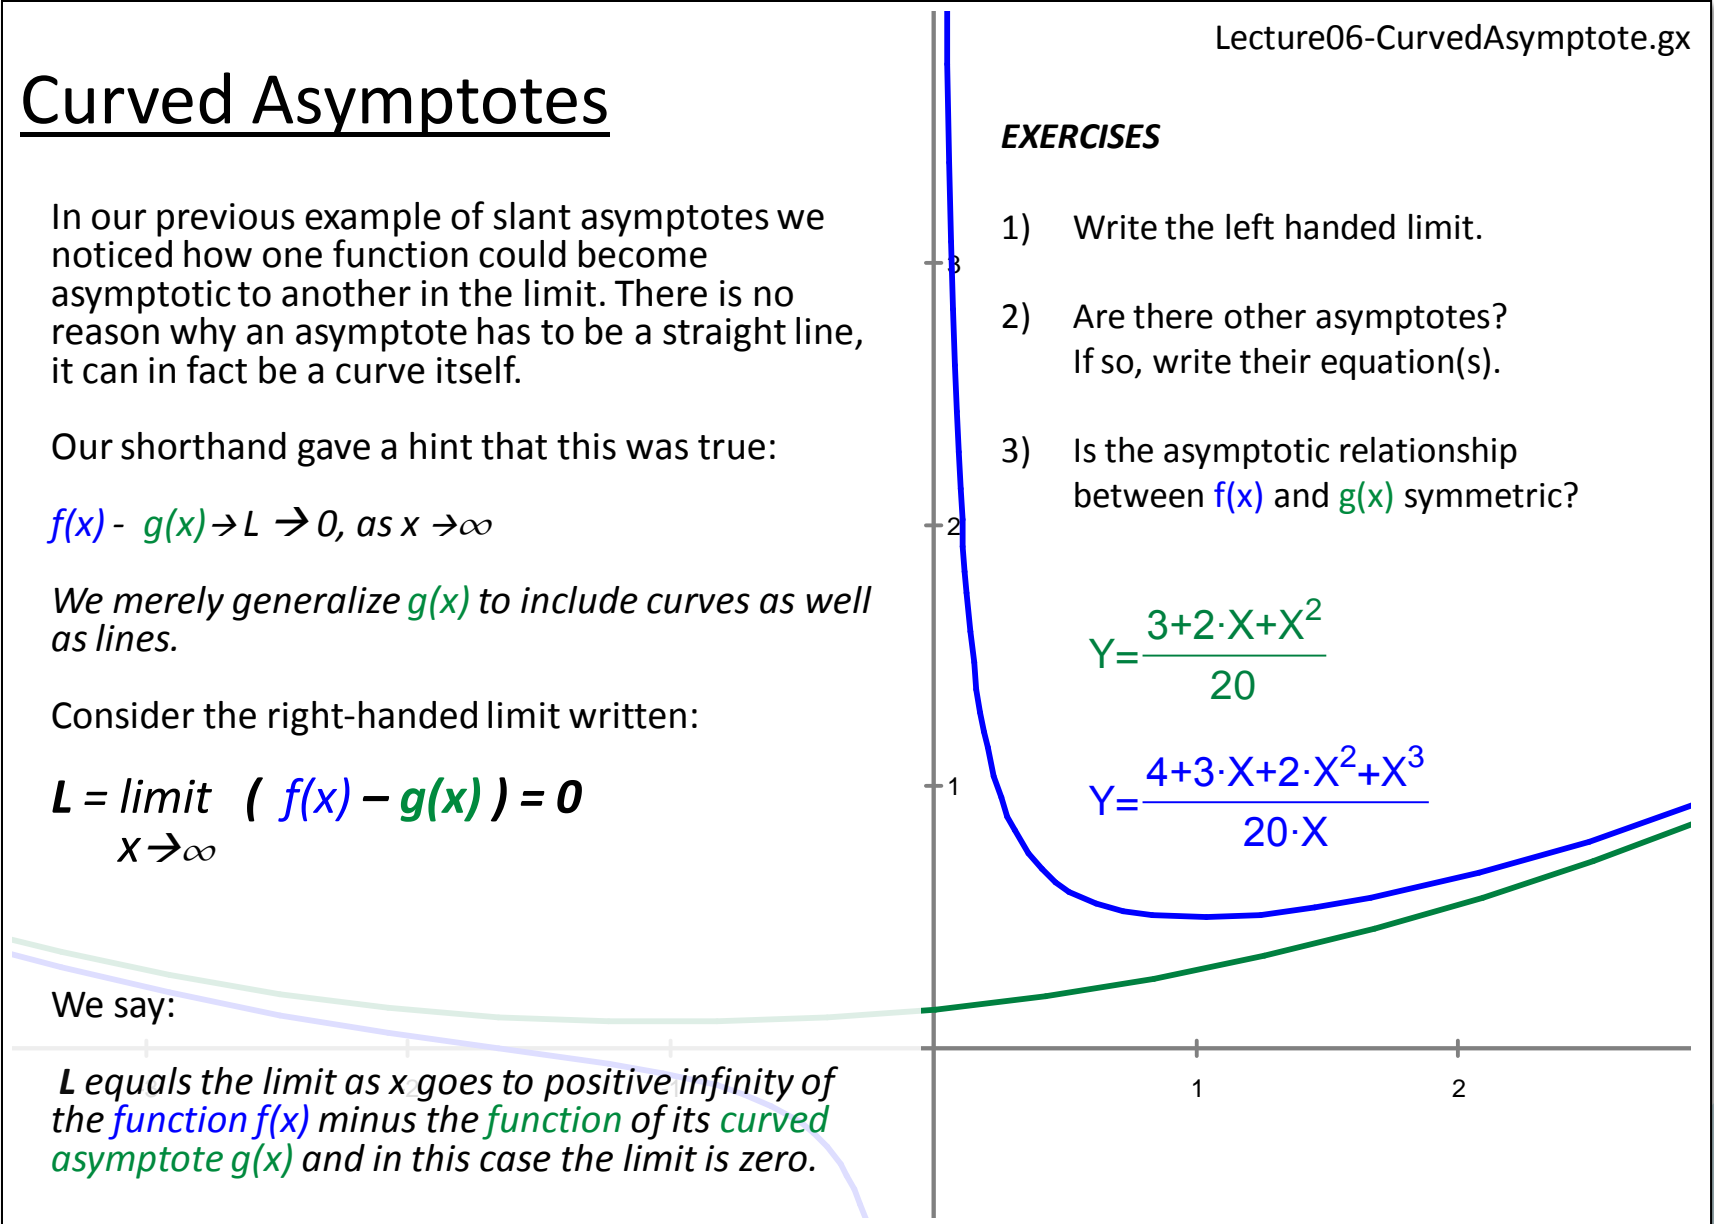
Lecture06-CurvedAsymptote.gx

Curved Asymptotes

In our previous example of slant asymptotes we noticed how one function could become asymptotic to another in the limit. There is no reason why an asymptote has to be a straight line, it can in fact be a curve itself.

Our shorthand gave a hint that this was true:

$f(x) - g(x) \rightarrow L \rightarrow 0$, as $x \rightarrow \infty$

We merely generalize g(x) to include curves as well as lines.

Consider the right-handed limit written:

$L = \lim_{x \rightarrow \infty} ( f(x) - g(x) ) = 0$

We say:

L equals the limit as x goes to positive infinity of the function f(x) minus the function of its curved asymptote g(x) and in this case the limit is zero.

EXERCISES

1) Write the left handed limit.

2) Are there other asymptotes? If so, write their equation(s).

3) Is the asymptotic relationship between f(x) and g(x) symmetric?

$Y=\frac{3+2\cdot X+X^2}{20}$

$Y=\frac{4+3\cdot X+2\cdot X^2+X^3}{20\cdot X}$

3
2
1
1
2